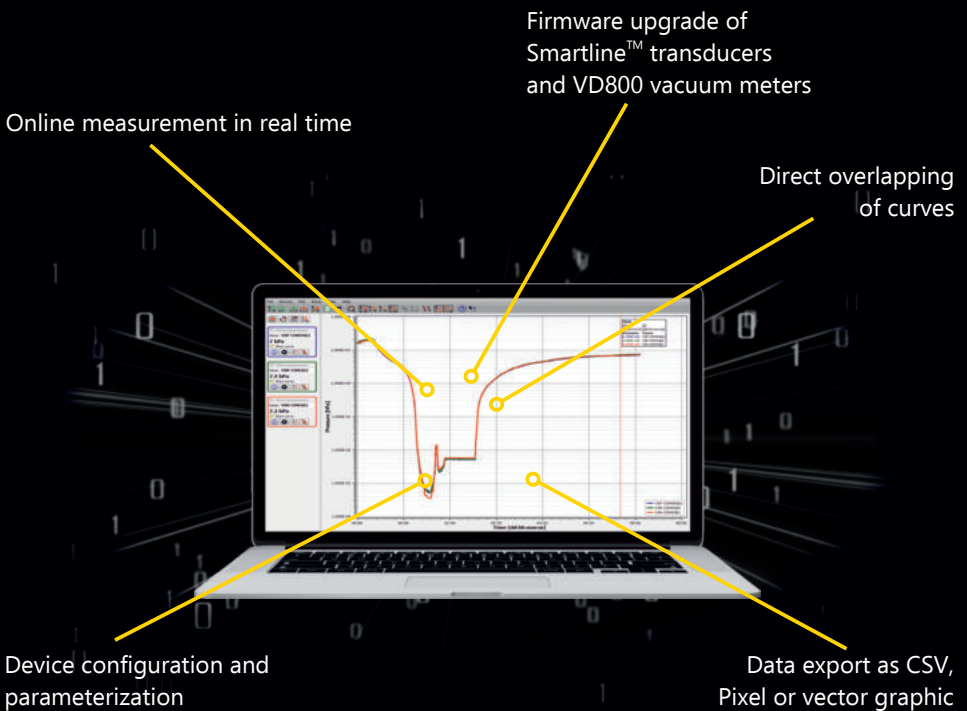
Firmware upgrade of Smartline™ transducers and VD800 vacuum meters

Online measurement in real time

Direct overlapping of curves

Device configuration and parameterization

Data export as CSV, Pixel or vector graphic